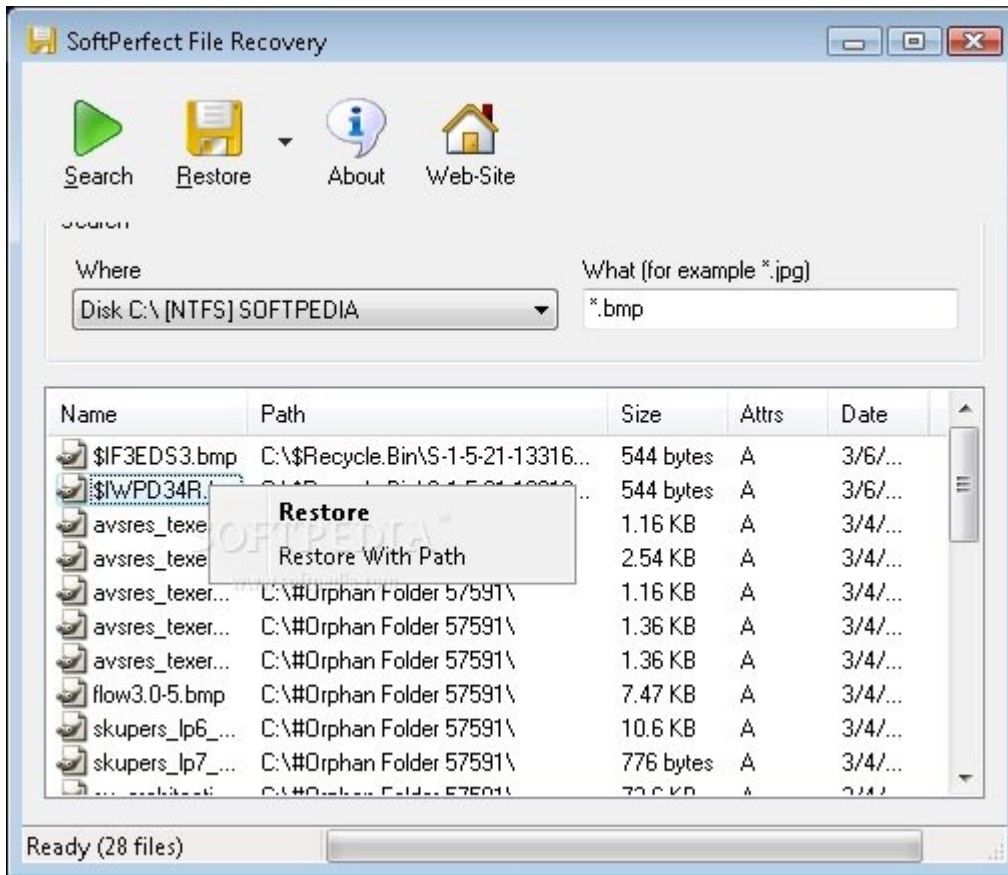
SoftPerfect File Recovery

Search Restore About Web-Site

Search

Where
Disk C:\ [NTFS] SOFTPEDIA

What (for example *.jpg)
*.bmp

| Name | Path | Size | Attrs | Date |
|---|---|---|---|---|
| $IF3EDS3.bmp | C:\$Recycle.Bin\S-1-5-21-13316... | 544 bytes | A | 3/6/... |
| $IWPD34R.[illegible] | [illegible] | 544 bytes | A | 3/6/... |
| avsres_texe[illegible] | | 1.16 KB | A | 3/4/... |
| avsres_texe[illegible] | | 2.54 KB | A | 3/4/... |
| avsres_texer... | C:\#Orphan Folder 57591\ | 1.16 KB | A | 3/4/... |
| avsres_texer... | C:\#Orphan Folder 57591\ | 1.36 KB | A | 3/4/... |
| avsres_texer... | C:\#Orphan Folder 57591\ | 1.36 KB | A | 3/4/... |
| flow3.0-5.bmp | C:\#Orphan Folder 57591\ | 7.47 KB | A | 3/4/... |
| skupers_lp6_... | C:\#Orphan Folder 57591\ | 10.6 KB | A | 3/4/... |
| skupers_lp7_... | C:\#Orphan Folder 57591\ | 776 bytes | A | 3/4/... |
| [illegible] | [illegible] | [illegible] | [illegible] | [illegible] |

Restore
Restore With Path

SOFTPEDIA
www.softpedia.com

Ready (28 files)